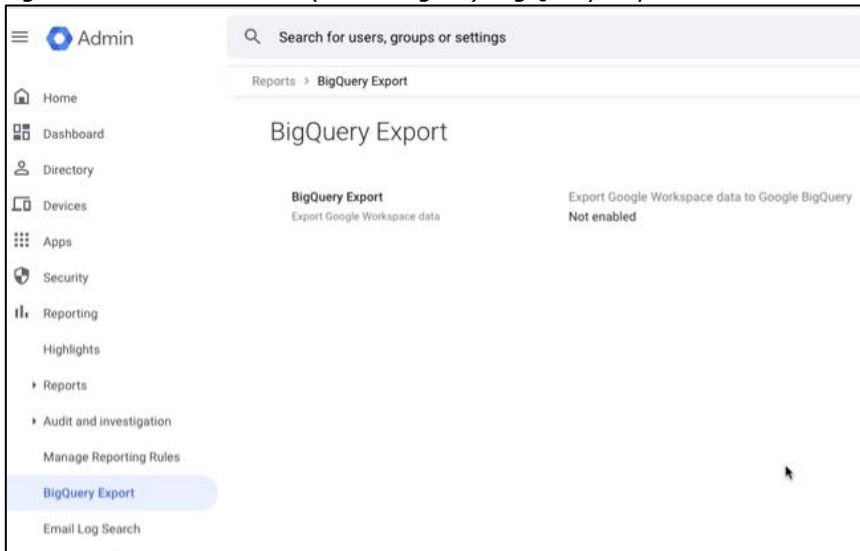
Admin

Search for users, groups or settings

Home

Dashboard

Directory

Devices

Apps

Security

Reporting

Highlights

Reports

Audit and investigation

Manage Reporting Rules

BigQuery Export

Email Log Search

Reports > BigQuery Export

BigQuery Export

BigQuery Export
Export Google Workspace data

Export Google Workspace data to Google BigQuery
Not enabled